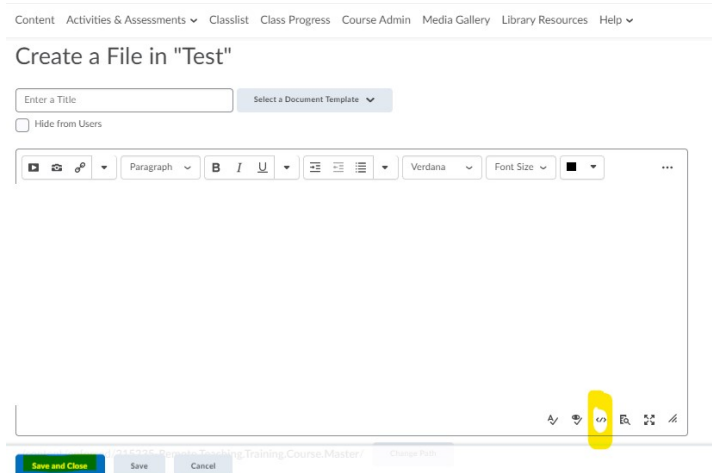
Content Activities & Assessments Classlist Class Progress Course Admin Media Gallery Library Resources Help

Create a File in "Test"

Enter a Title

Select a Document Template

Hide from Users

Paragraph B I U Verdana Font Size ...

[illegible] 2015105-Remote.Teaching.Training.Course.Master/ Change Path

Save and Close Save Cancel